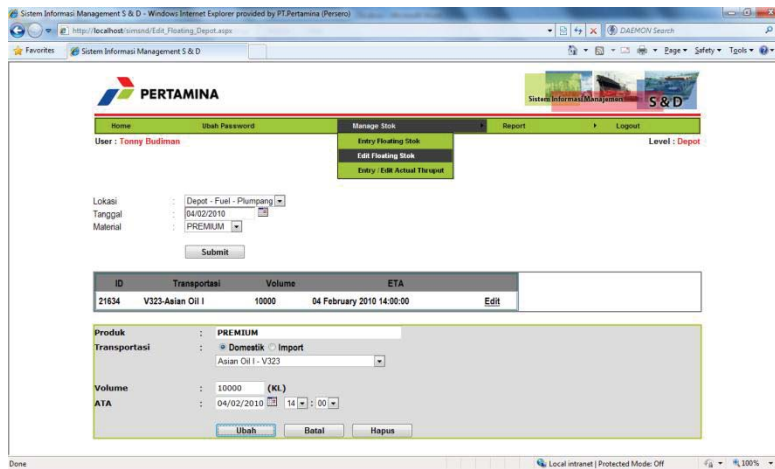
Sistem Informasi Management S & D - Windows Internet Explorer provided by PT.Pertamina (Persero)

http://localhost/simsnd/Edit_Floating_Depot.aspx

DAEMON Search

Favorites

Sistem Informasi Management S & D

Page ▾ Safety ▾ Tools ▾

PERTAMINA

Sistem Informasi Manajemen S & D

Home | Ubah Password | Manage Stok | Report | Logout

Entry Floating Stok
Edit Floating Stok
Entry / Edit Actual Thruput

User : Tonny Budiman

Level : Depot

Lokasi : Depot - Fuel - Plumpang
Tanggal : 04/02/2010
Material : PREMIUM

Submit

| ID | Transportasi | Volume | ETA | |
|---|---|---|---|---|
| 21634 | V323-Asian Oil I | 10000 | 04 February 2010 14:00:00 | Edit |

Produk : PREMIUM
Transportasi : Domestik Import
Asian Oil I - V323

Volume : 10000 (KL)
ATA : 04/02/2010 14 : 00

Ubah Batal Hapus

Done

Local intranet | Protected Mode: Off

100%